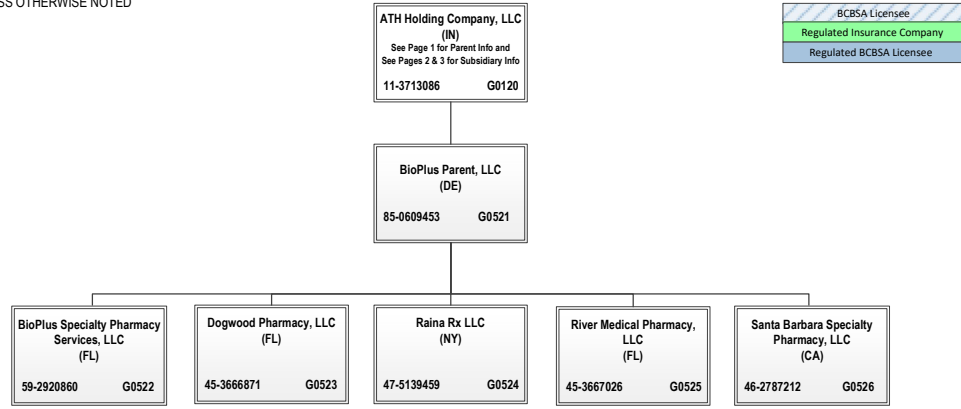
SS OTHERWISE NOTED

ATH Holding Company, LLC
(IN)
See Page 1 for Parent Info and See Pages 2 & 3 for Subsidiary Info
11-3713086 G0120

BCBSA Licensee
Regulated Insurance Company
Regulated BCBSA Licensee

BioPlus Parent, LLC
(DE)
85-0609453 G0521

BioPlus Specialty Pharmacy Services, LLC
(FL)
59-2920860 G0522

Dogwood Pharmacy, LLC
(FL)
45-3666871 G0523

Raina Rx LLC
(NY)
47-5139459 G0524

River Medical Pharmacy, LLC
(FL)
45-3667026 G0525

Santa Barbara Specialty Pharmacy, LLC
(CA)
46-2787212 G0526